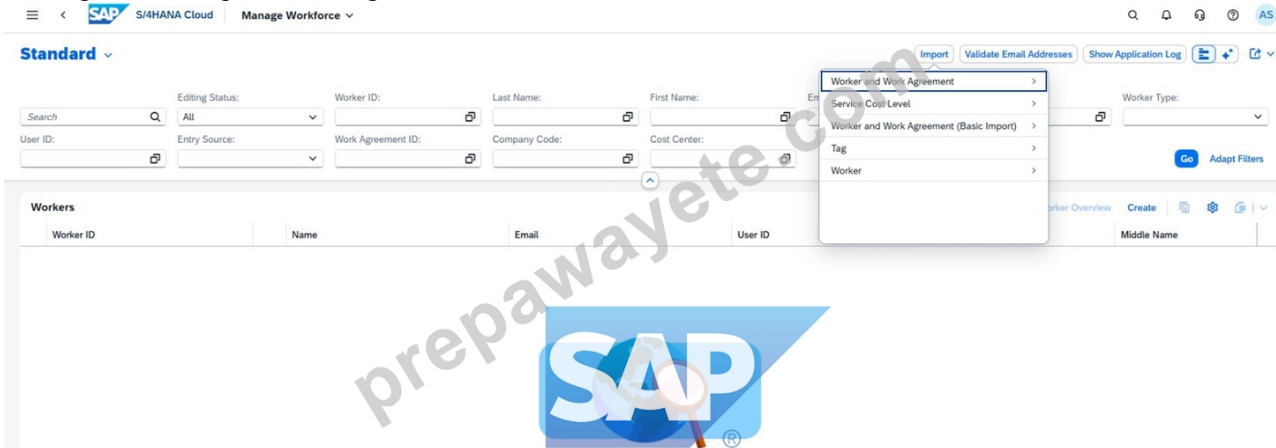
SAP S/4HANA Cloud Manage Workforce ⌄

AS

Standard ⌄

Import Validate Email Addresses Show Application Log

Worker and Work Agreement >
Service Cost Level >
Worker and Work Agreement (Basic Import) >
Tag >
Worker >

Search
Editing Status: All
Worker ID:
Last Name:
First Name:
Em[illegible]
Worker Type:
User ID:
Entry Source:
Work Agreement ID:
Company Code:
Cost Center:

Go Adapt Filters

Workers
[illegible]rker Overview Create

| Worker ID | Name | Email | User ID | Middle Name |
|---|---|---|---|---|

prepawayete.com

SAP ®